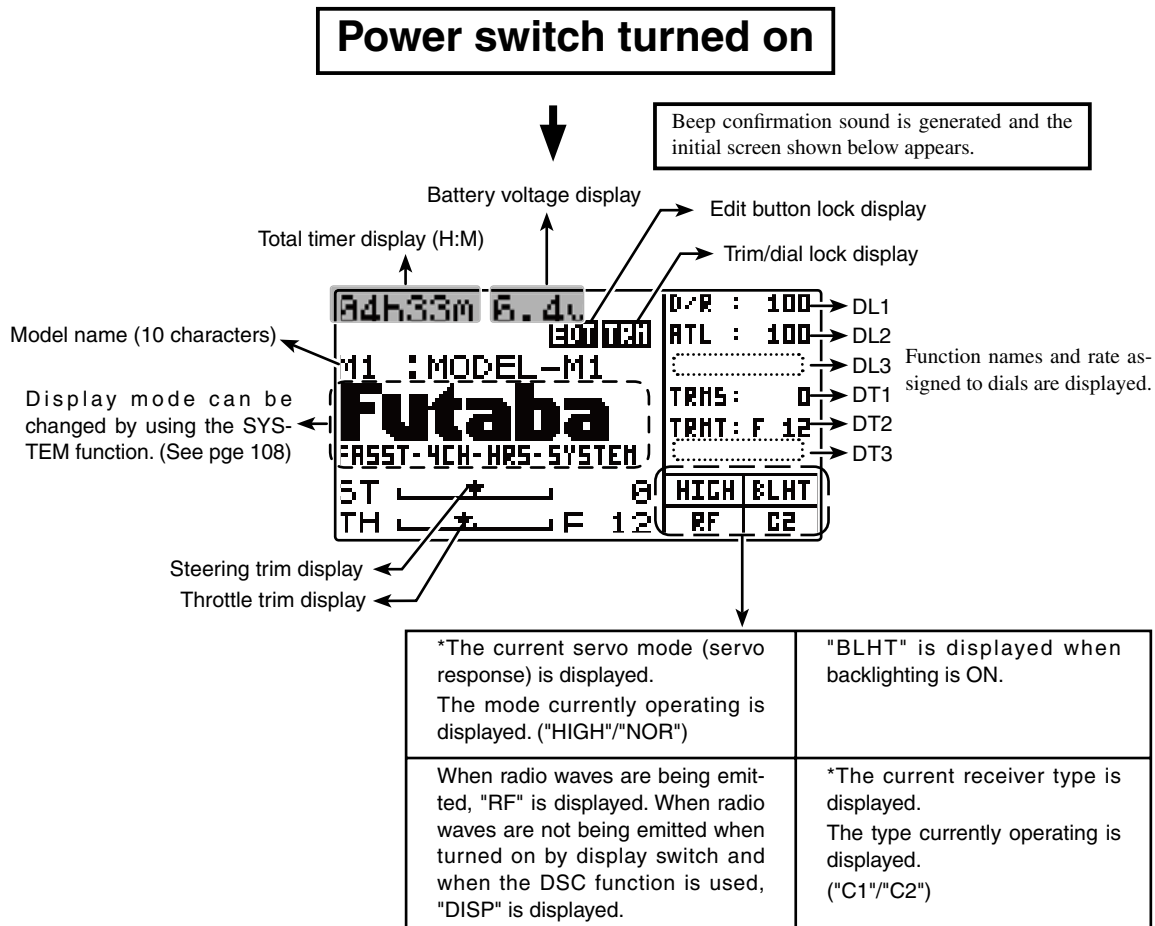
Power switch turned on

Beep confirmation sound is generated and the initial screen shown below appears.

Battery voltage display

Edit button lock display

Total timer display (H:M)

Trim/dial lock display

04h33m 6.4v

EDT TRM

D/R : 100 DL1

ATL : 100 DL2

DL3

TRMS: 0 DT1

TRMT: F 12 DT2

DT3

Model name (10 characters)

M1 :MODEL-M1

Futaba

FASST-4CH-HRS-SYSTEM

Function names and rate assigned to dials are displayed.

Display mode can be changed by using the SYSTEM function. (See pge 108)

ST 0

TH F 12

HIGH BLHT

RF C2

Steering trim display

Throttle trim display

| *The current servo mode (servo response) is displayed. The mode currently operating is displayed. ("HIGH"/"NOR") | "BLHT" is displayed when backlighting is ON. |
|---|---|
| When radio waves are being emitted, "RF" is displayed. When radio waves are not being emitted when turned on by display switch and when the DSC function is used, "DISP" is displayed. | *The current receiver type is displayed. The type currently operating is displayed. ("C1"/"C2") |